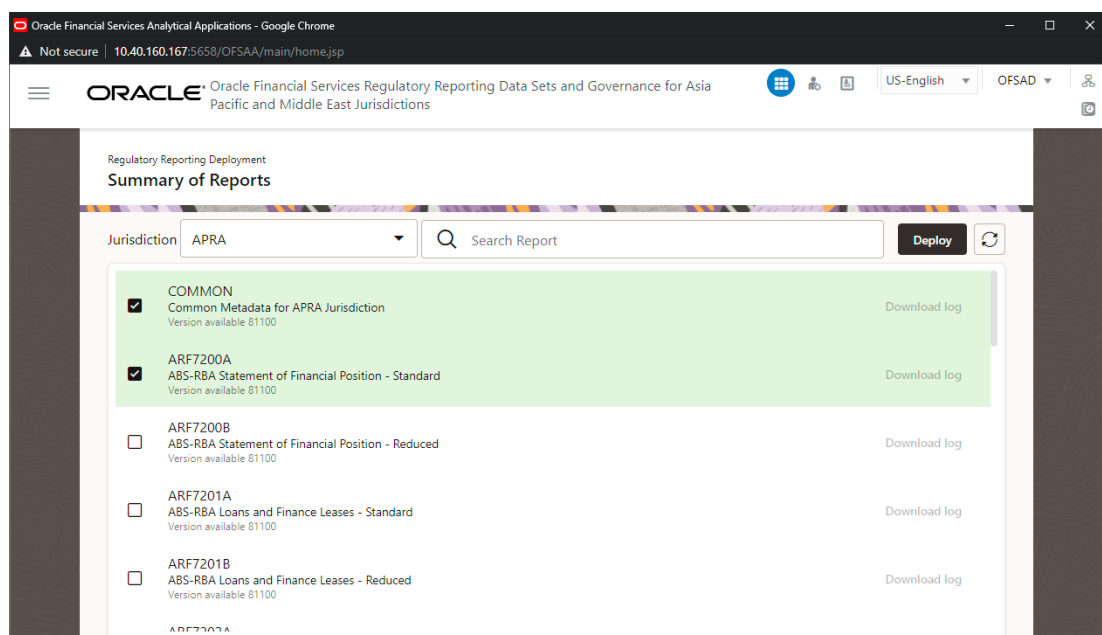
Oracle Financial Services Analytical Applications - Google Chrome

Not secure | 10.40.160.167:5658/OFSAA/main/home.jsp

ORACLE® Oracle Financial Services Regulatory Reporting Data Sets and Governance for Asia Pacific and Middle East Jurisdictions

US-English

OFSAD

Regulatory Reporting Deployment

Summary of Reports

Jurisdiction APRA

Search Report

Deploy

COMMON
Common Metadata for APRA Jurisdiction
Version available 81100
Download log

ARF7200A
ABS-RBA Statement of Financial Position - Standard
Version available 81100
Download log

ARF7200B
ABS-RBA Statement of Financial Position - Reduced
Version available 81100
Download log

ARF7201A
ABS-RBA Loans and Finance Leases - Standard
Version available 81100
Download log

ARF7201B
ABS-RBA Loans and Finance Leases - Reduced
Version available 81100
Download log

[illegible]